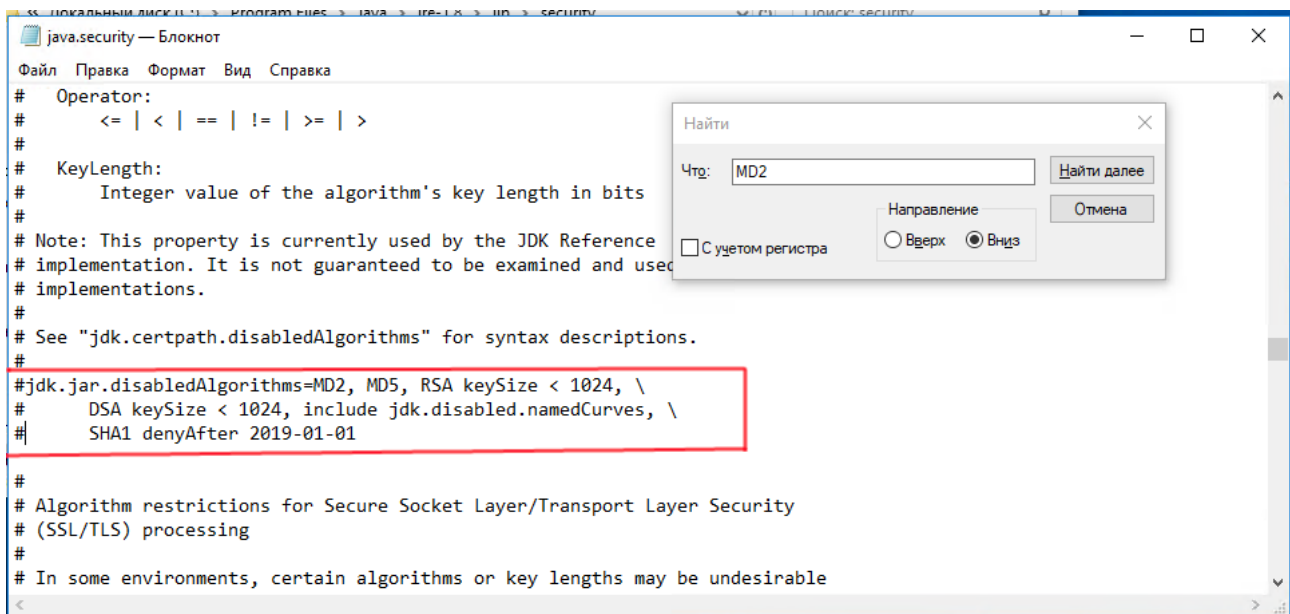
« Локальный диск (C:) › Program Files › Java › jre-1.8 › lib › security
Поиск: security

java.security — Блокнот

Файл Правка Формат Вид Справка

#   Operator:
#       <= | < | == | != | >= | >
#
#   KeyLength:
#       Integer value of the algorithm's key length in bits
#
# Note: This property is currently used by the JDK Reference
# implementation. It is not guaranteed to be examined and usec
# implementations.
#
# See "jdk.certpath.disabledAlgorithms" for syntax descriptions.
#
#jdk.jar.disabledAlgorithms=MD2, MD5, RSA keySize < 1024, \
#      DSA keySize < 1024, include jdk.disabled.namedCurves, \
#      SHA1 denyAfter 2019-01-01

#
# Algorithm restrictions for Secure Socket Layer/Transport Layer Security
# (SSL/TLS) processing
#
# In some environments, certain algorithms or key lengths may be undesirable

Найти

Что: MD2

Найти далее

Отмена

Направление

С учетом регистра

Вверх

Вниз